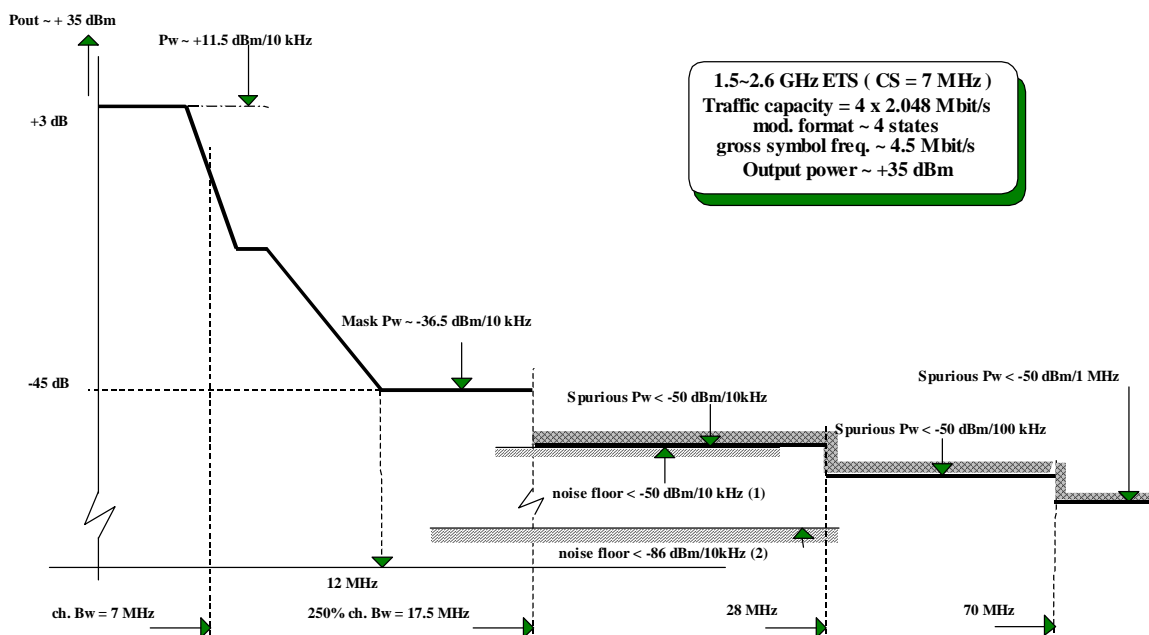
Pout ~ + 35 dBm

Pw ~ +11.5 dBm/10 kHz

+3 dB

1.5~2.6 GHz ETS ( CS = 7 MHz )
Traffic capacity = 4 x 2.048 Mbit/s
mod. format ~ 4 states
gross symbol freq. ~ 4.5 Mbit/s
Output power ~ +35 dBm

Mask Pw ~ -36.5 dBm/10 kHz

-45 dB

Spurious Pw < -50 dBm/1 MHz

Spurious Pw < -50 dBm/10kHz

Spurious Pw < -50 dBm/100 kHz

noise floor < -50 dBm/10 kHz (1)

noise floor < -86 dBm/10kHz (2)

12 MHz

ch. Bw = 7 MHz

250% ch. Bw = 17.5 MHz

28 MHz

70 MHz